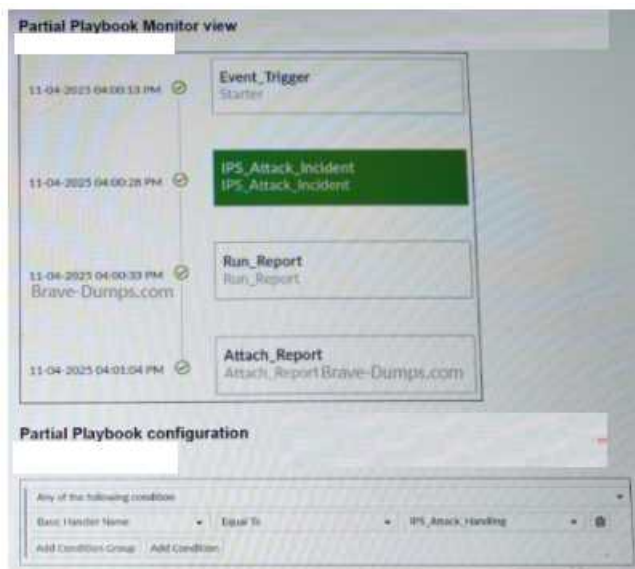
Partial Playbook Monitor view

11-04-2025 04:00:13 PM
Event_Trigger
Starter

11-04-2025 04:00:28 PM
IPS_Attack_Incident
IPS_Attack_Incident

11-04-2025 04:00:33 PM
Run_Report
Run_Report

Brave-Dumps.com

11-04-2025 04:01:04 PM
Attach_Report
Attach_Report

Brave-Dumps.com

Partial Playbook configuration

Any of the following condition

Basic Handler Name
Equal To
IPS_Attack_Handling

Add Condition Group
Add Condition